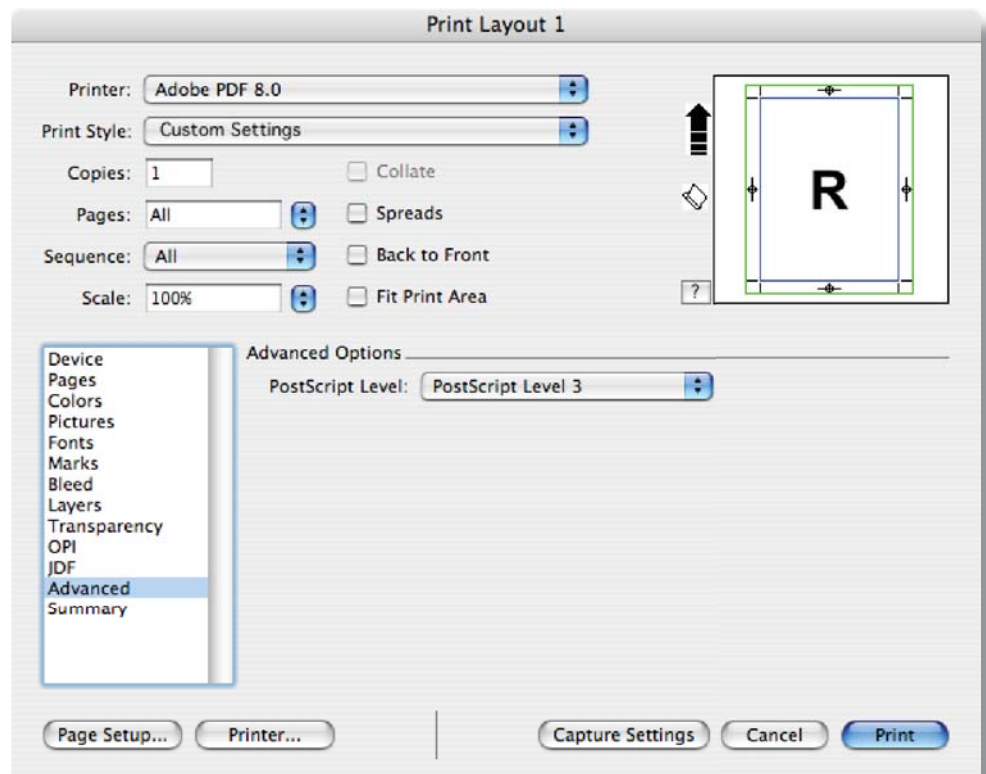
Print Layout 1

Printer: Adobe PDF 8.0

Print Style: Custom Settings

Copies: 1

Collate

Pages: All

Spreads

Sequence: All

Back to Front

Scale: 100%

Fit Print Area

R

?

Device
Pages
Colors
Pictures
Fonts
Marks
Bleed
Layers
Transparency
OPI
JDF
Advanced
Summary

Advanced Options

PostScript Level: PostScript Level 3

Page Setup...

Printer...

Capture Settings

Cancel

Print